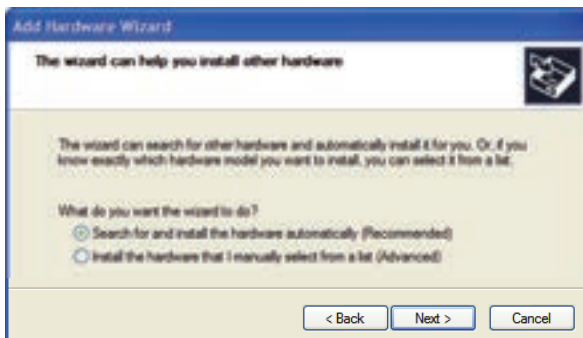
Add Hardware Wizard

The wizard can help you install other hardware

The wizard can search for other hardware and automatically install it for you. Or, if you know exactly which hardware model you want to install, you can select it from a list.

What do you want the wizard to do?

Search for and install the hardware automatically (Recommended)

Install the hardware that I manually select from a list (Advanced)

< Back

Next >

Cancel